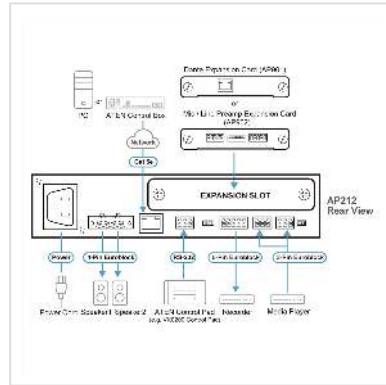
Dante Expansion Card (AP601) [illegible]

or

Mic / Line Preamp Expansion Card (AP602)

PC

ATEN Control Box

Network

Cat 5e

EXPANSION SLOT

AP212 Rear View

Power

3-Pin Terminal Block

RS-232

3-Pin Terminal Block

3-Pin Terminal Block

Power Cord

Speaker 1

Speaker 2

ATEN Control Pad (e.g. VK0200 Control Pad)

Recorder

Media Player